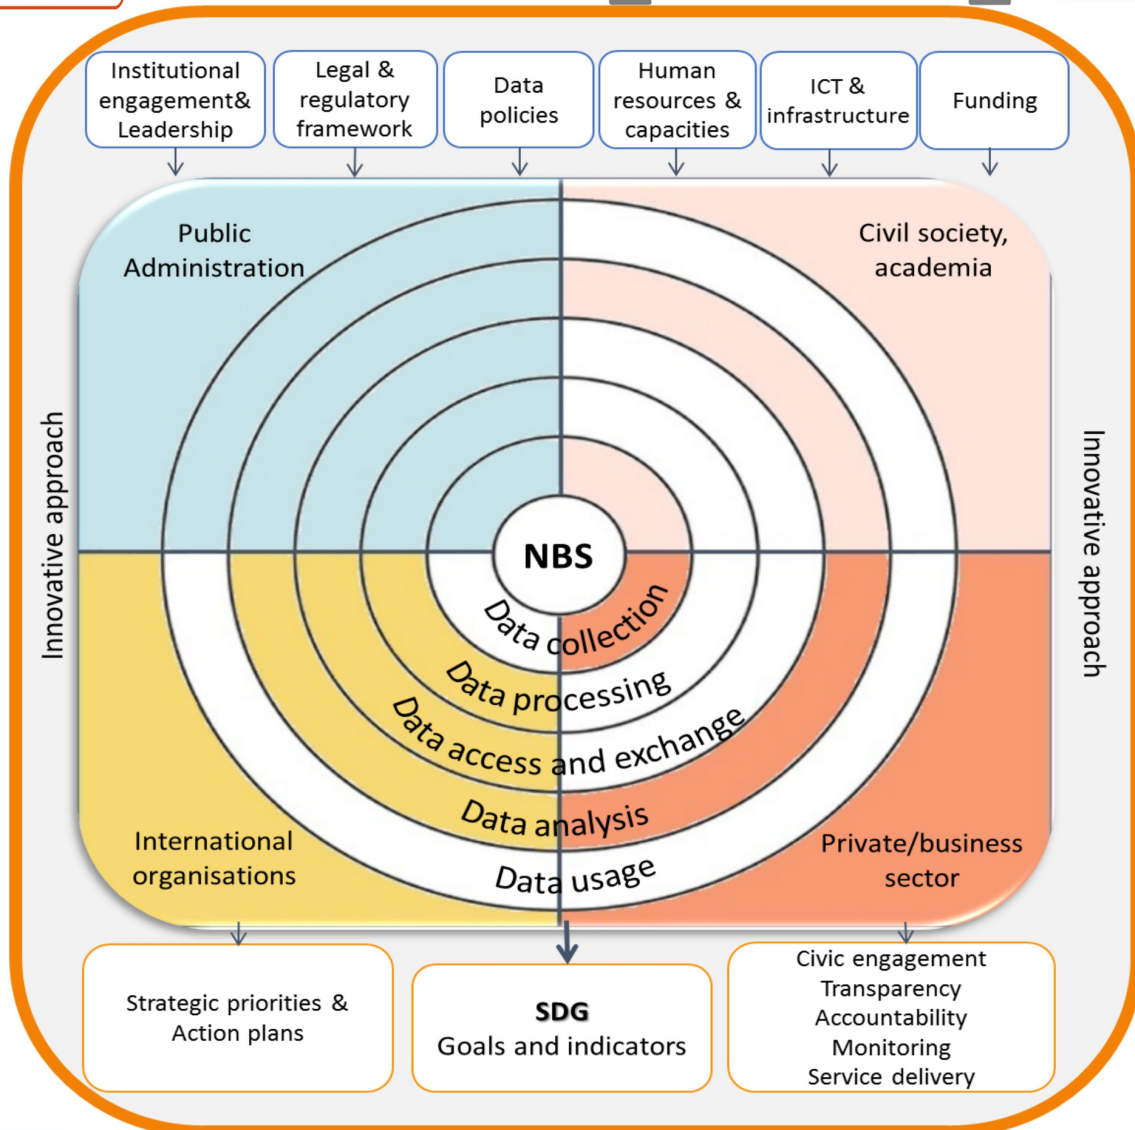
Institutional engagement& Leadership

Legal & regulatory framework

Data policies

Human resources & capacities

ICT & infrastructure

Funding

Public Administration

Civil society, academia

Innovative approach

Innovative approach

NBS

Data collection

Data processing

Data access and exchange

Data analysis

Data usage

International organisations

Private/business sector

Strategic priorities & Action plans

SDG
Goals and indicators

Civic engagement
Transparency
Accountability
Monitoring
Service delivery